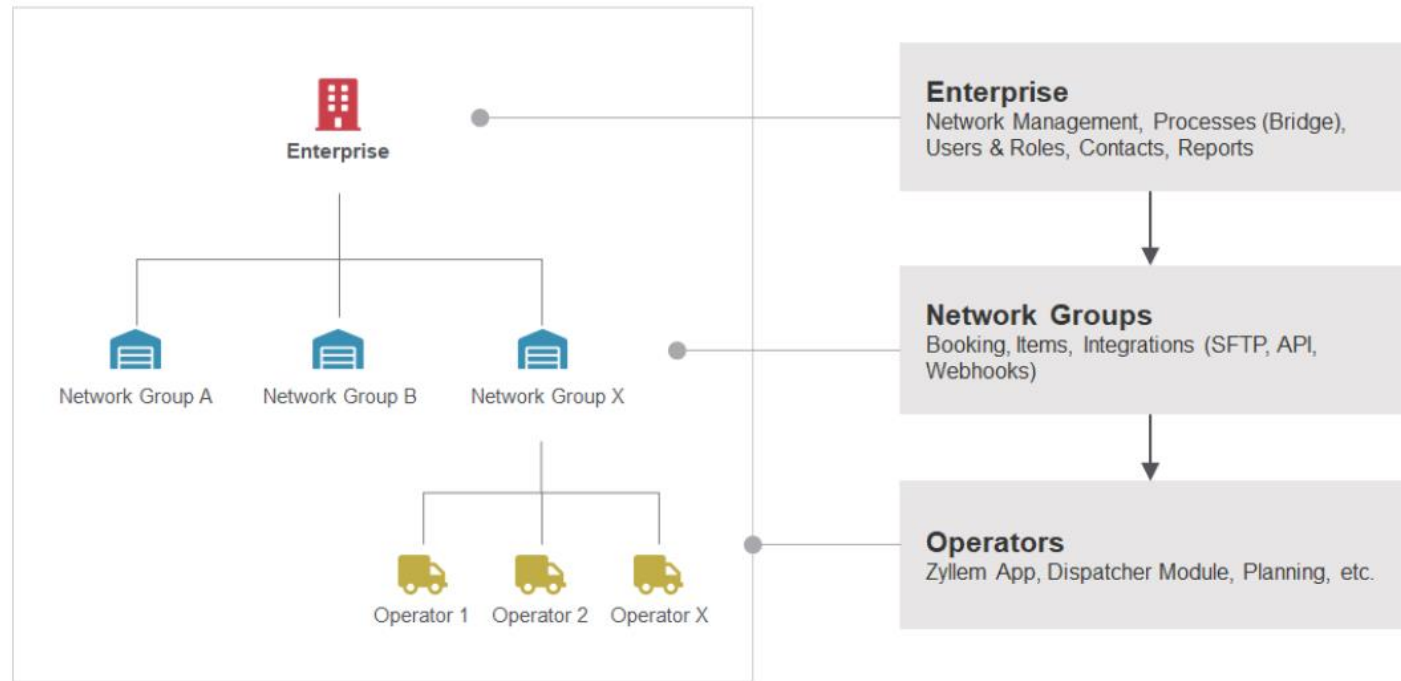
Enterprise

Network Group A

Network Group B

Network Group X

Operator 1

Operator 2

Operator X

Enterprise
Network Management, Processes (Bridge), Users & Roles, Contacts, Reports

Network Groups
Booking, Items, Integrations (SFTP, API, Webhooks)

Operators
Zyllem App, Dispatcher Module, Planning, etc.